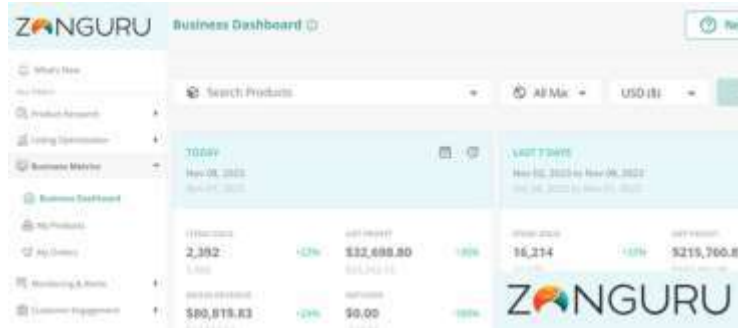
ZONGURU

Business Dashboard

What's New

Product Research

Listing Optimization

Business Metrics

Business Dashboard

My Products

My Orders

Monitoring & Alerts

Customer Engagement

Search Products

All Mar

USD ($)

TODAY

Nov 08, 2023

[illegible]

LAST 7 DAYS

Nov 02, 2023 to Nov 08, 2023

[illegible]

2,392

+17%

$32,698.80

16,214

$215,700.8

$80,819.83

$0.00

ZONGURU